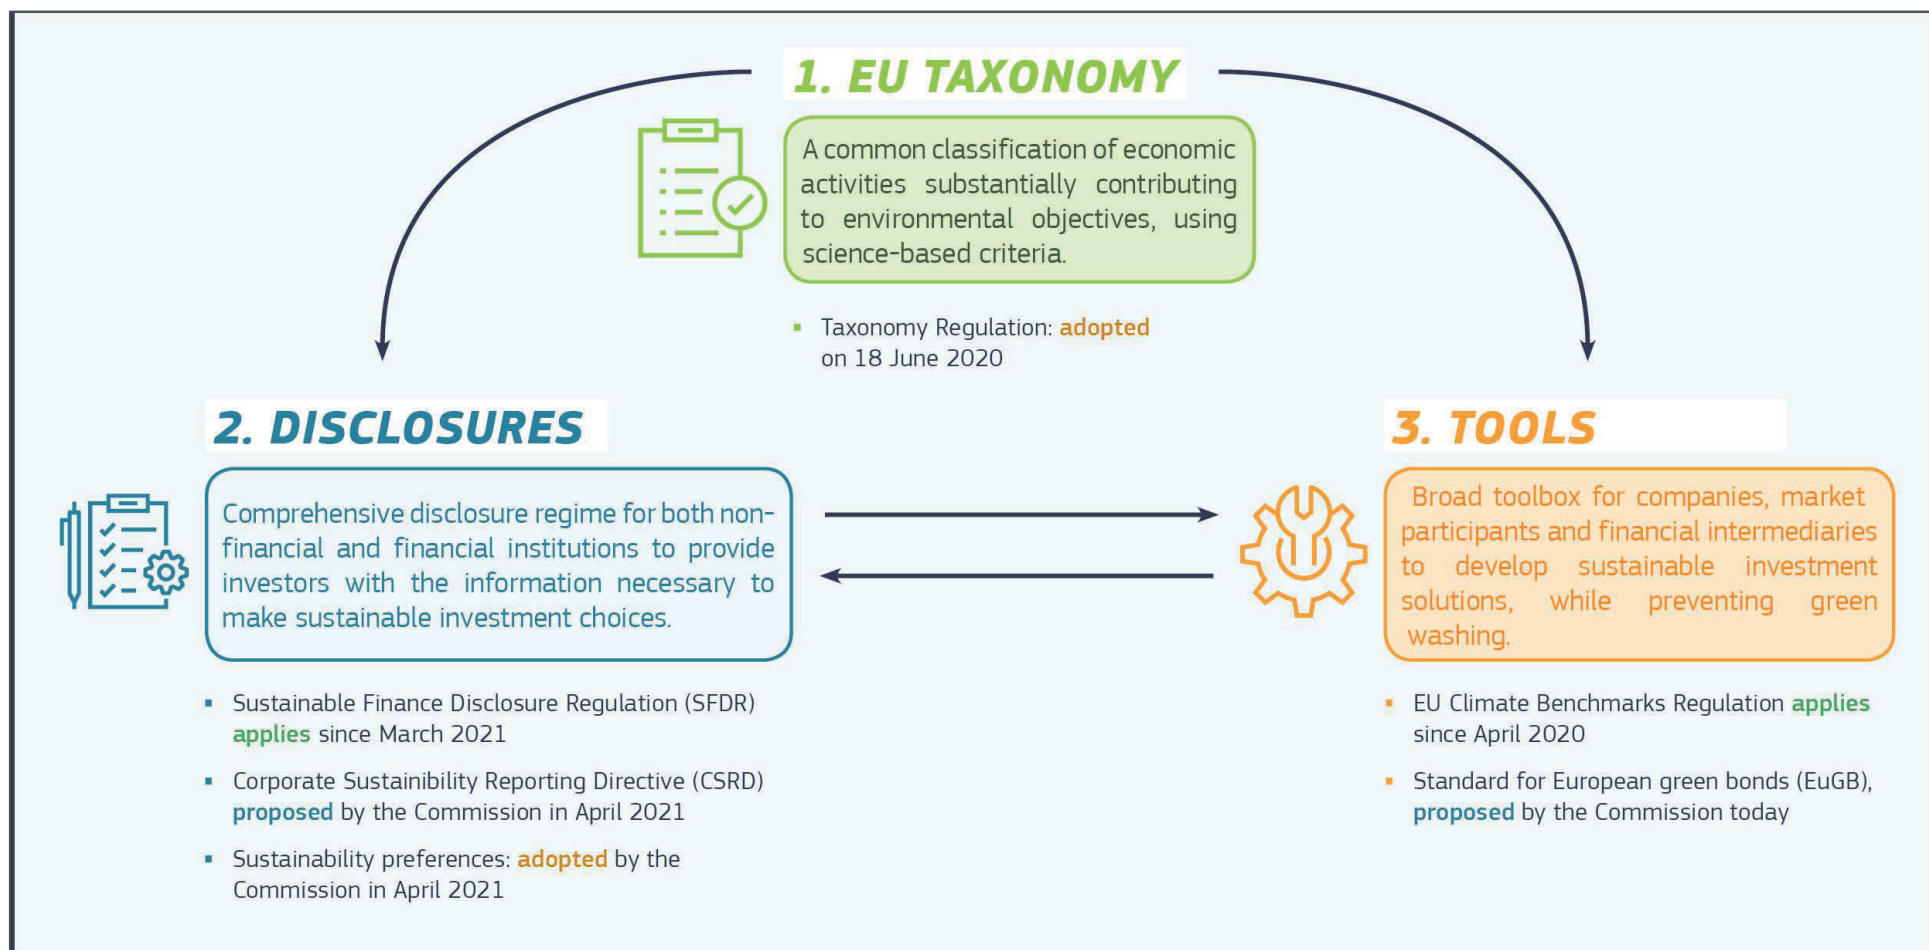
1. EU TAXONOMY

A common classification of economic activities substantially contributing to environmental objectives, using science-based criteria.

- Taxonomy Regulation: adopted on 18 June 2020

2. DISCLOSURES

Comprehensive disclosure regime for both non-financial and financial institutions to provide investors with the information necessary to make sustainable investment choices.

- Sustainable Finance Disclosure Regulation (SFDR) applies since March 2021
- Corporate Sustainibility Reporting Directive (CSRD) proposed by the Commission in April 2021
- Sustainability preferences: adopted by the Commission in April 2021

3. TOOLS

Broad toolbox for companies, market participants and financial intermediaries to develop sustainable investment solutions, while preventing green washing.

- EU Climate Benchmarks Regulation applies since April 2020
- Standard for European green bonds (EuGB), proposed by the Commission today